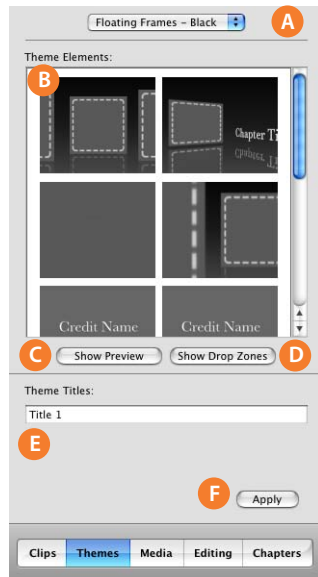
Floating Frames – Black

A

Theme Elements:

B

Chapter Titles

Credit Name

Credit Name

C

Show Preview

Show Drop Zones

D

Theme Titles:

Title 1

E

F

Apply

Clips

Themes

Media

Editing

Chapters